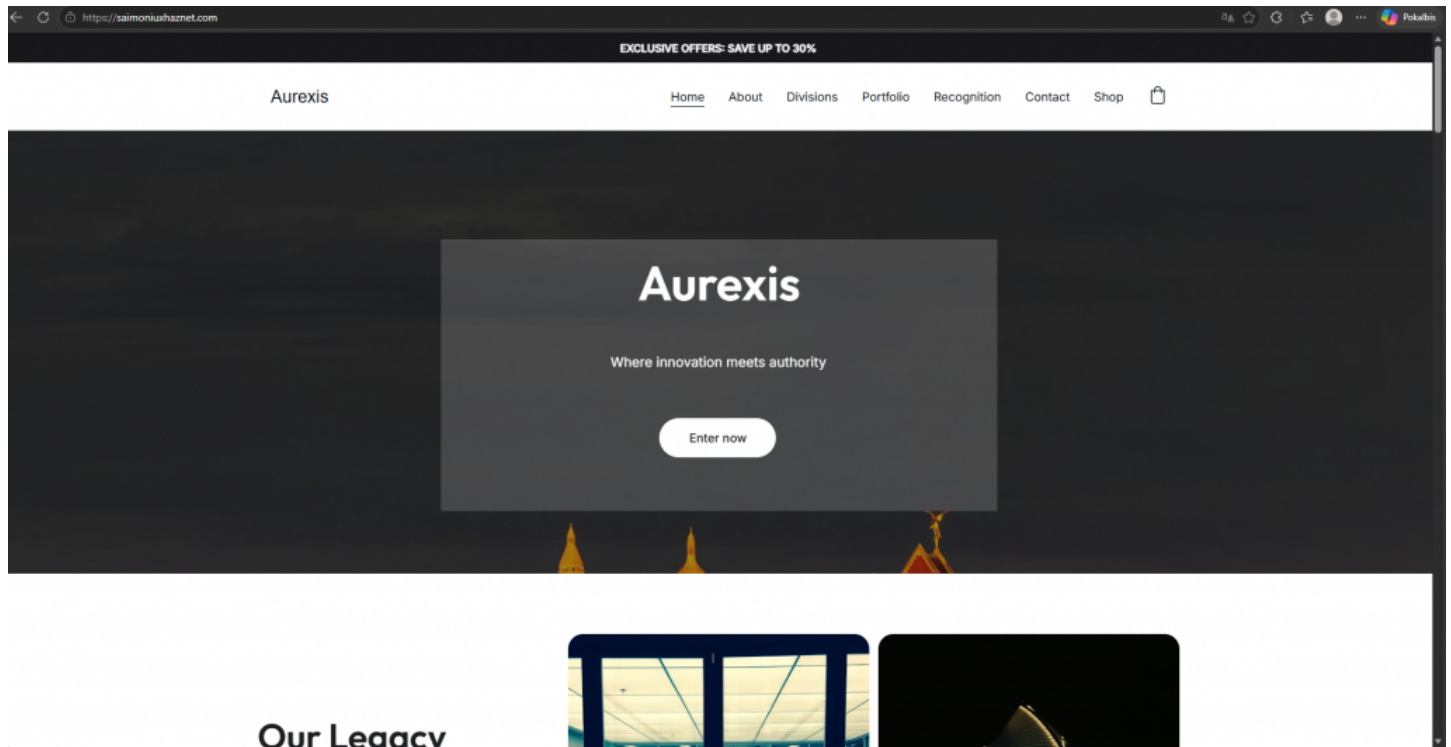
https://saimoniuxhaznet.com

Pokalbis

EXCLUSIVE OFFERS: SAVE UP TO 30%

Aurexis

Home About Divisions Portfolio Recognition Contact Shop

Aurexis

Where innovation meets authority

Enter now

Our Legacy